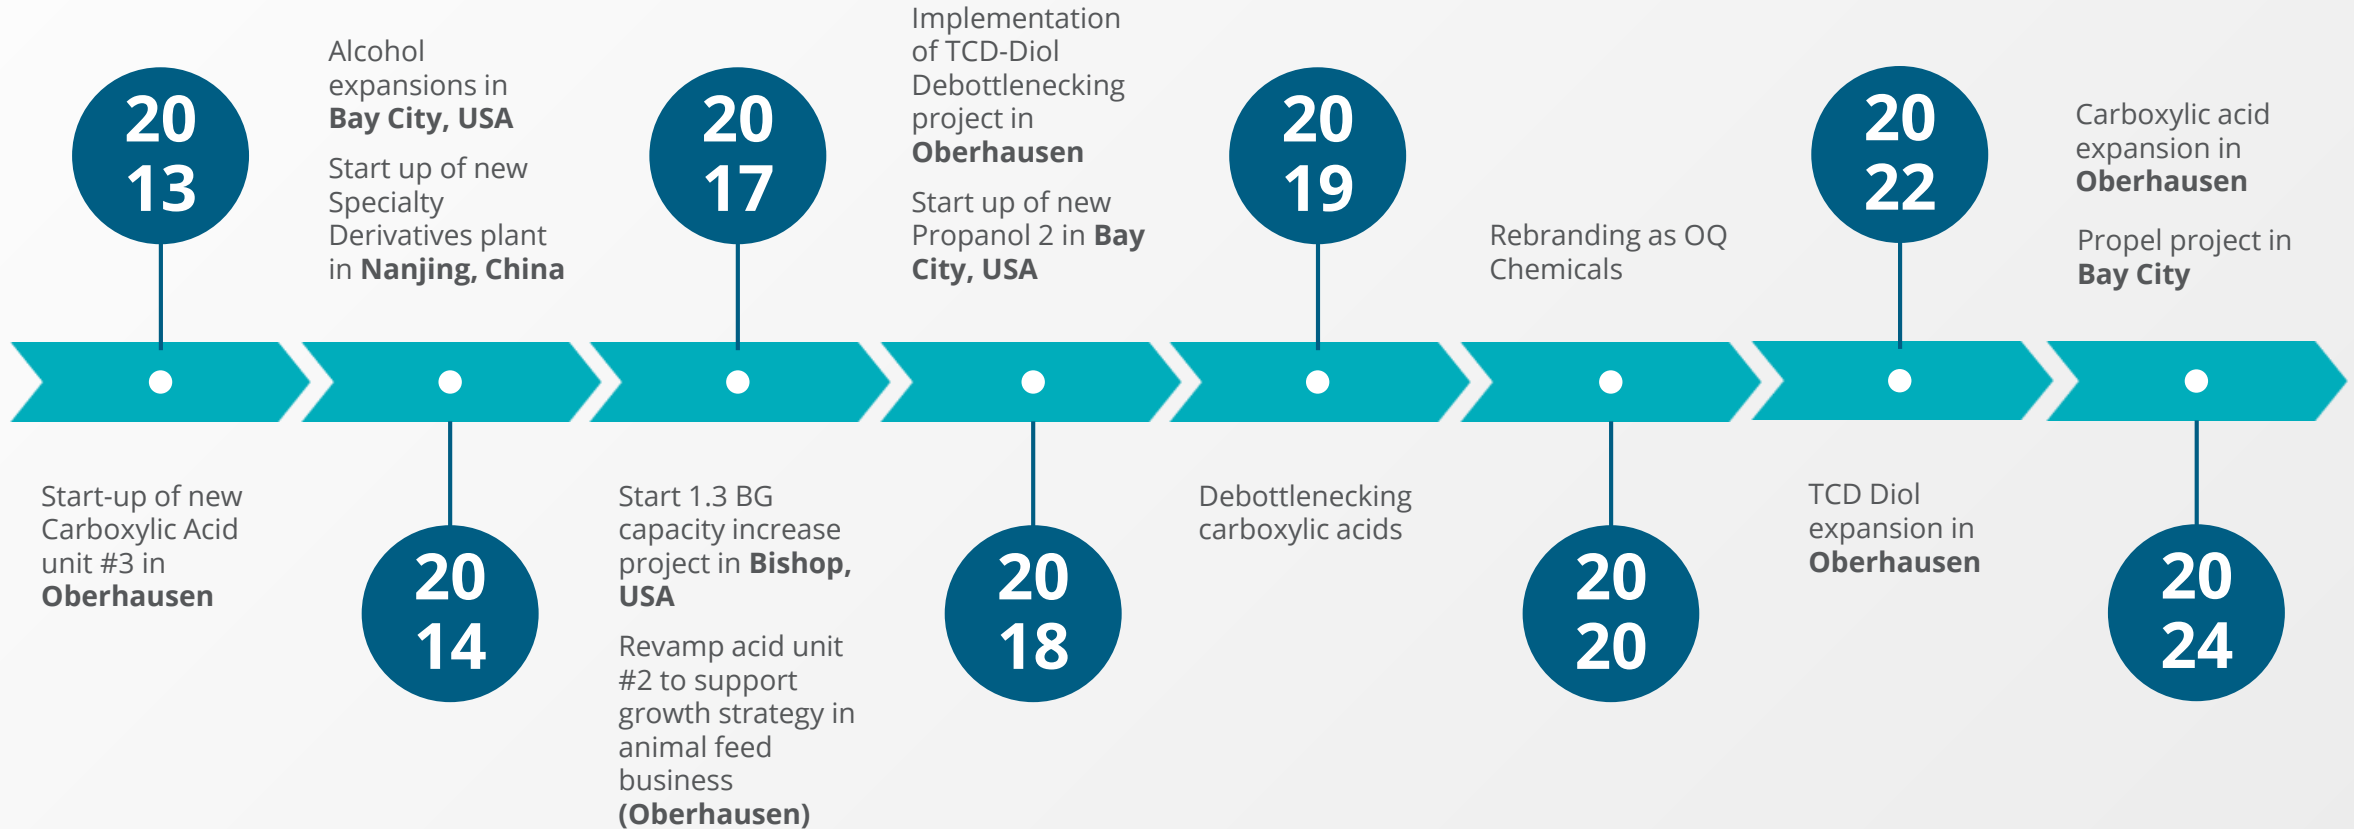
20
13

Start-up of new Carboxylic Acid unit #3 in **Oberhausen**

Alcohol expansions in **Bay City, USA**

Start up of new Specialty Derivatives plant in **Nanjing, China**

20
14

20
17

Start 1.3 BG capacity increase project in **Bishop, USA**

Revamp acid unit #2 to support growth strategy in animal feed business **(Oberhausen)**

Implementation of TCD-Diol Debottlenecking project in **Oberhausen**

Start up of new Propanol 2 in **Bay City, USA**

20
18

20
19

Debottlenecking carboxylic acids

Rebranding as OQ Chemicals

20
20

20
22

TCD Diol expansion in **Oberhausen**

Carboxylic acid expansion in **Oberhausen**

Propel project in **Bay City**

20
24